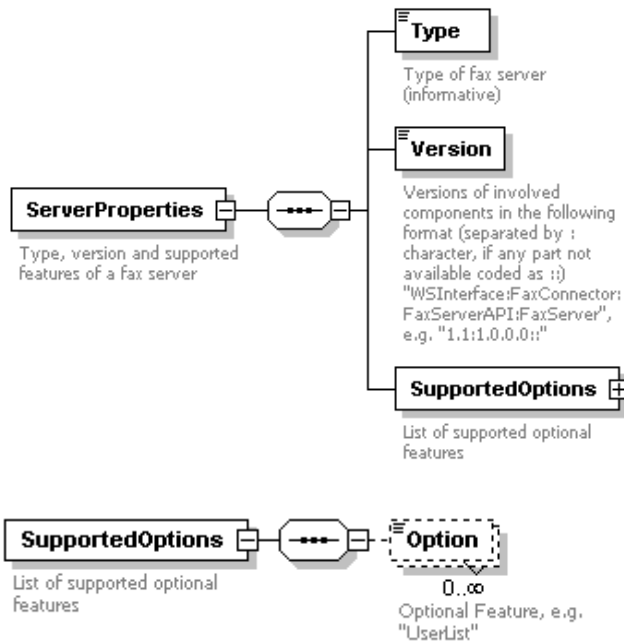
ServerProperties

Type, version and supported features of a fax server

Type

Type of fax server (informative)

Version

Versions of involved components in the following format (separated by : character, if any part not available coded as ::) "WSInterface:FaxConnector:FaxServerAPI:FaxServer", e.g. "1.1:1.0.0.0::"

SupportedOptions

List of supported optional features

SupportedOptions

List of supported optional features

Option

0..∞

Optional Feature, e.g. "UserList"